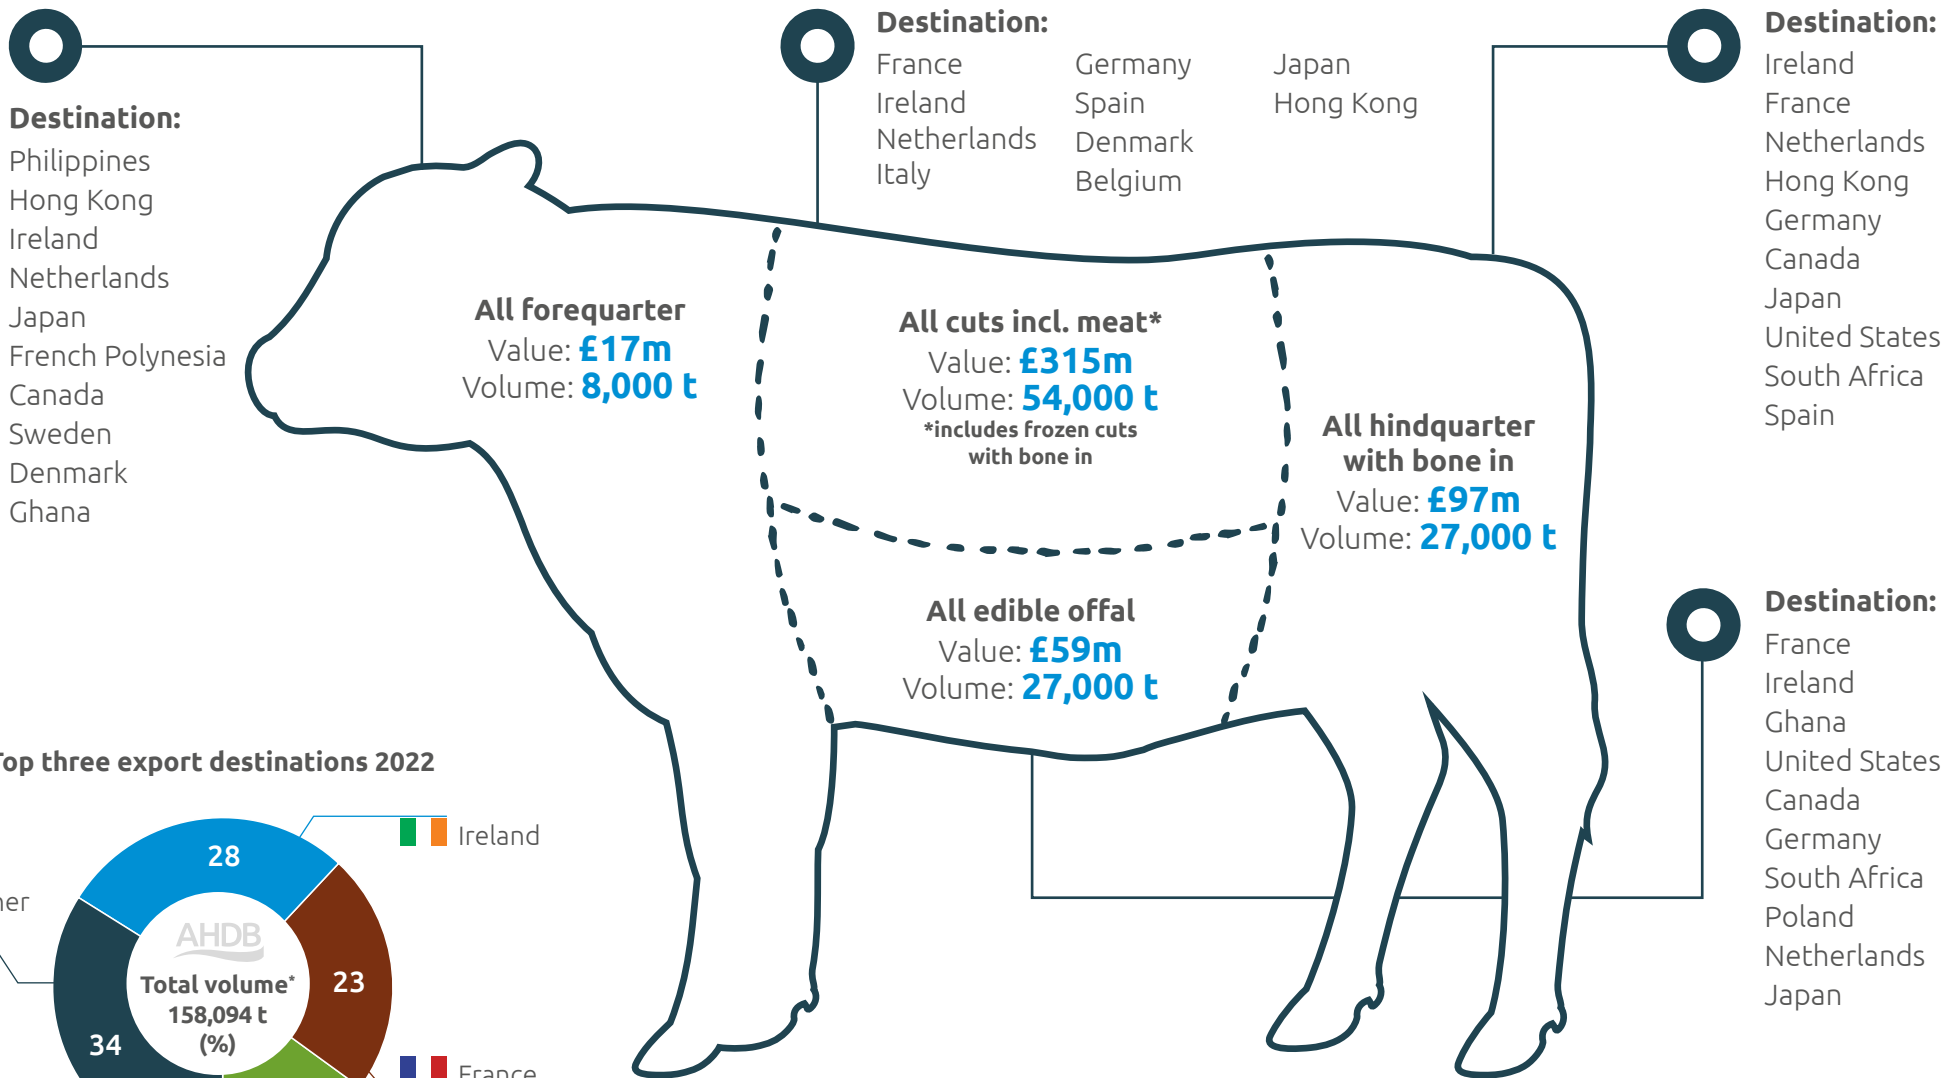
Destination:
Philippines
Hong Kong
Ireland
Netherlands
Japan
French Polynesia
Canada
Sweden
Denmark
Ghana

Destination:
France
Ireland
Netherlands
Italy
Germany
Spain
Denmark
Belgium
Japan
Hong Kong

Destination:
Ireland
France
Netherlands
Hong Kong
Germany
Canada
Japan
United States
South Africa
Spain

All forequarter
Value: £17m
Volume: 8,000 t

All cuts incl. meat*
Value: £315m
Volume: 54,000 t
*includes frozen cuts with bone in

All hindquarter with bone in
Value: £97m
Volume: 27,000 t

All edible offal
Value: £59m
Volume: 27,000 t

Destination:
France
Ireland
Ghana
United States
Canada
Germany
South Africa
Poland
Netherlands
Japan

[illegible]op three export destinations 2022

28
Ireland
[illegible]her
AHDB
Total volume*
158,094 t
(%)
23
34
France